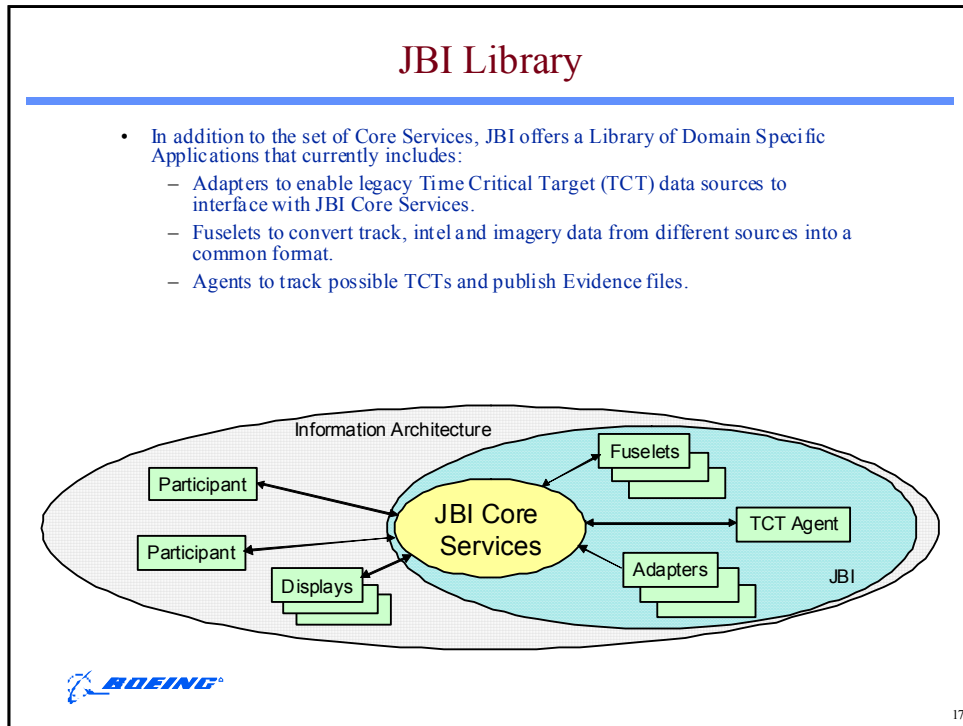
JBI Library

• In addition to the set of Core Services, JBI offers a Library of Domain Specific Applications that currently includes:
– Adapters to enable legacy Time Critical Target (TCT) data sources to interface with JBI Core Services.
– Fuselets to convert track, intel and imagery data from different sources into a common format.
– Agents to track possible TCTs and publish Evidence files.

Information Architecture

Participant

Participant

Displays

JBI Core Services

Fuselets

TCT Agent

Adapters

JBI

BOEING

17